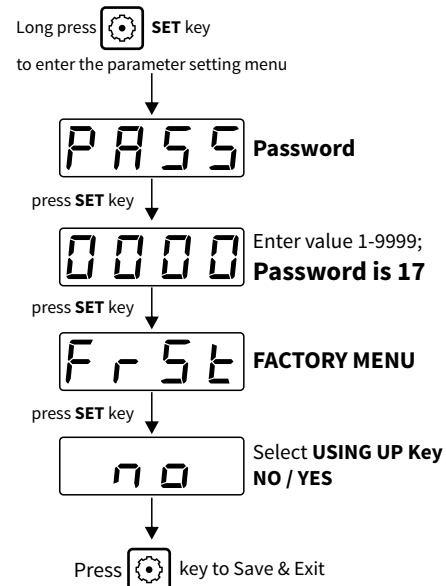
Long press SET key
to enter the parameter setting menu

PASS Password

press SET key

0000 Enter value 1-9999;
Password is 17

press SET key

FrSt FACTORY MENU

press SET key

no Select USING UP Key
NO / YES

Press key to Save & Exit